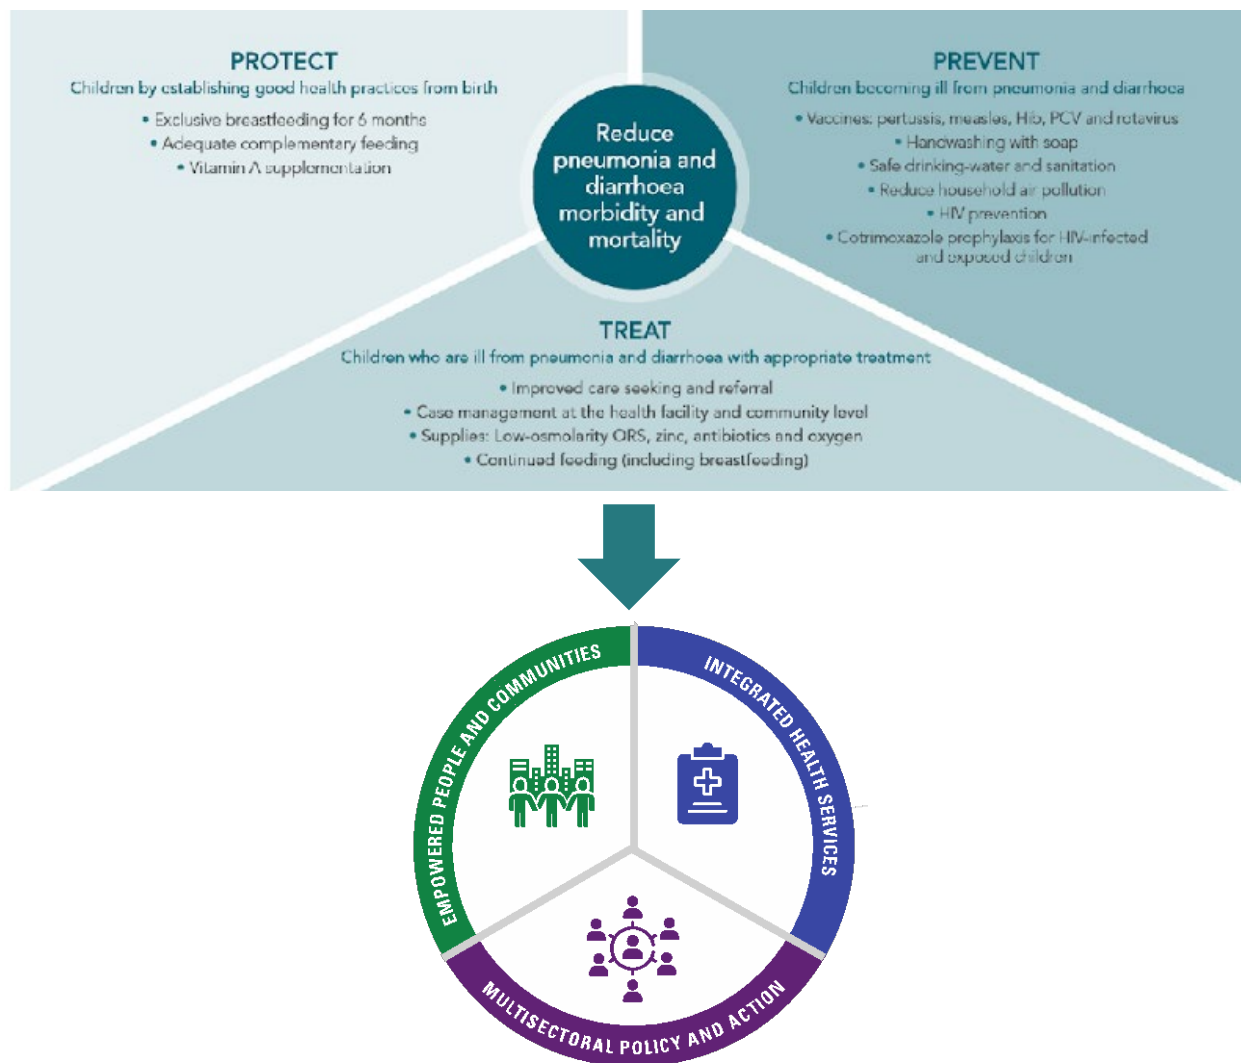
PROTECT
Children by establishing good health practices from birth
• Exclusive breastfeeding for 6 months
• Adequate complementary feeding
• Vitamin A supplementation

Reduce pneumonia and diarrhoea morbidity and mortality

PREVENT
Children becoming ill from pneumonia and diarrhoea
• Vaccines: pertussis, measles, Hib, PCV and rotavirus
• Handwashing with soap
• Safe drinking-water and sanitation
• Reduce household air pollution
• HIV prevention
• Cotrimoxazole prophylaxis for HIV-infected and exposed children

TREAT
Children who are ill from pneumonia and diarrhoea with appropriate treatment
• Improved care seeking and referral
• Case management at the health facility and community level
• Supplies: Low-osmolarity ORS, zinc, antibiotics and oxygen
• Continued feeding (including breastfeeding)

EMPOWERED PEOPLE AND COMMUNITIES
INTEGRATED HEALTH SERVICES
MULTISECTORAL POLICY AND ACTION